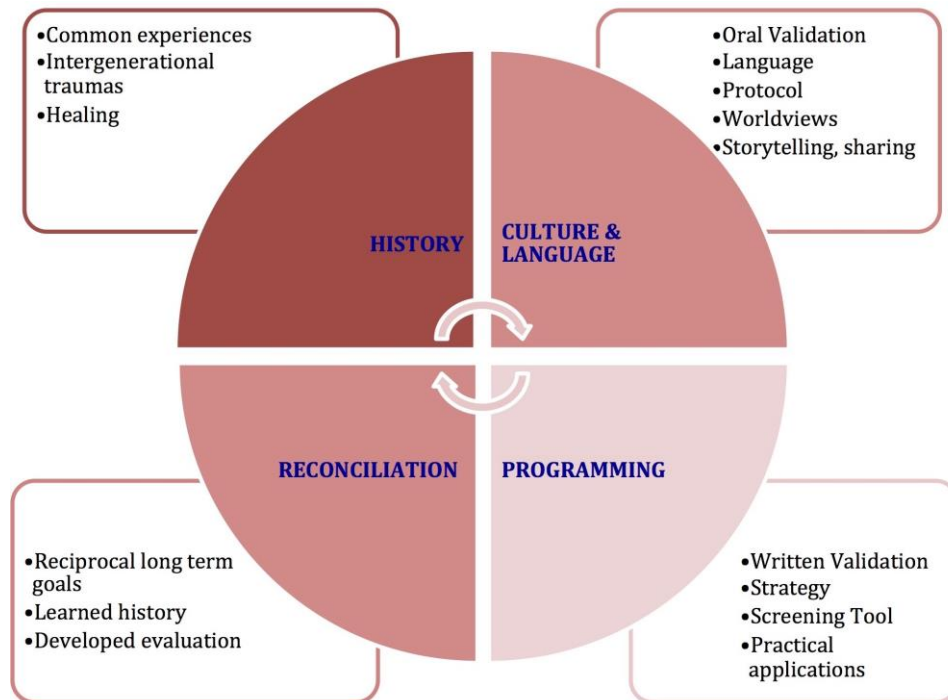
•Common experiences
•Intergenerational traumas
•Healing

•Oral Validation
•Language
•Protocol
•Worldviews
•Storytelling, sharing

HISTORY

CULTURE & LANGUAGE

RECONCILIATION

PROGRAMMING

•Reciprocal long term goals
•Learned history
•Developed evaluation

•Written Validation
•Strategy
•Screening Tool
•Practical applications